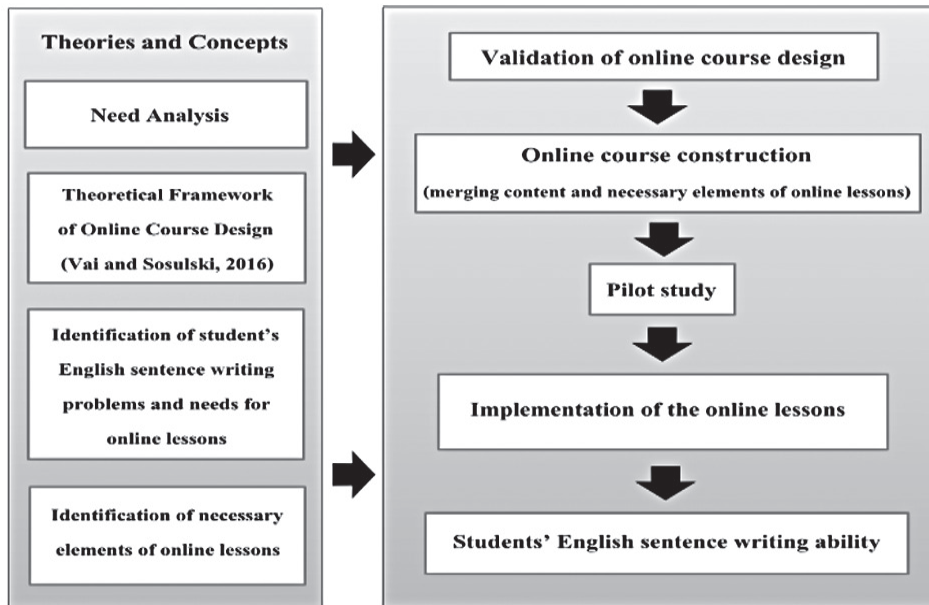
Theories and Concepts

Need Analysis

Theoretical Framework of Online Course Design (Vai and Sosulski, 2016)

Identification of student's English sentence writing problems and needs for online lessons

Identification of necessary elements of online lessons

Validation of online course design

Online course construction
(merging content and necessary elements of online lessons)

Pilot study

Implementation of the online lessons

Students' English sentence writing ability